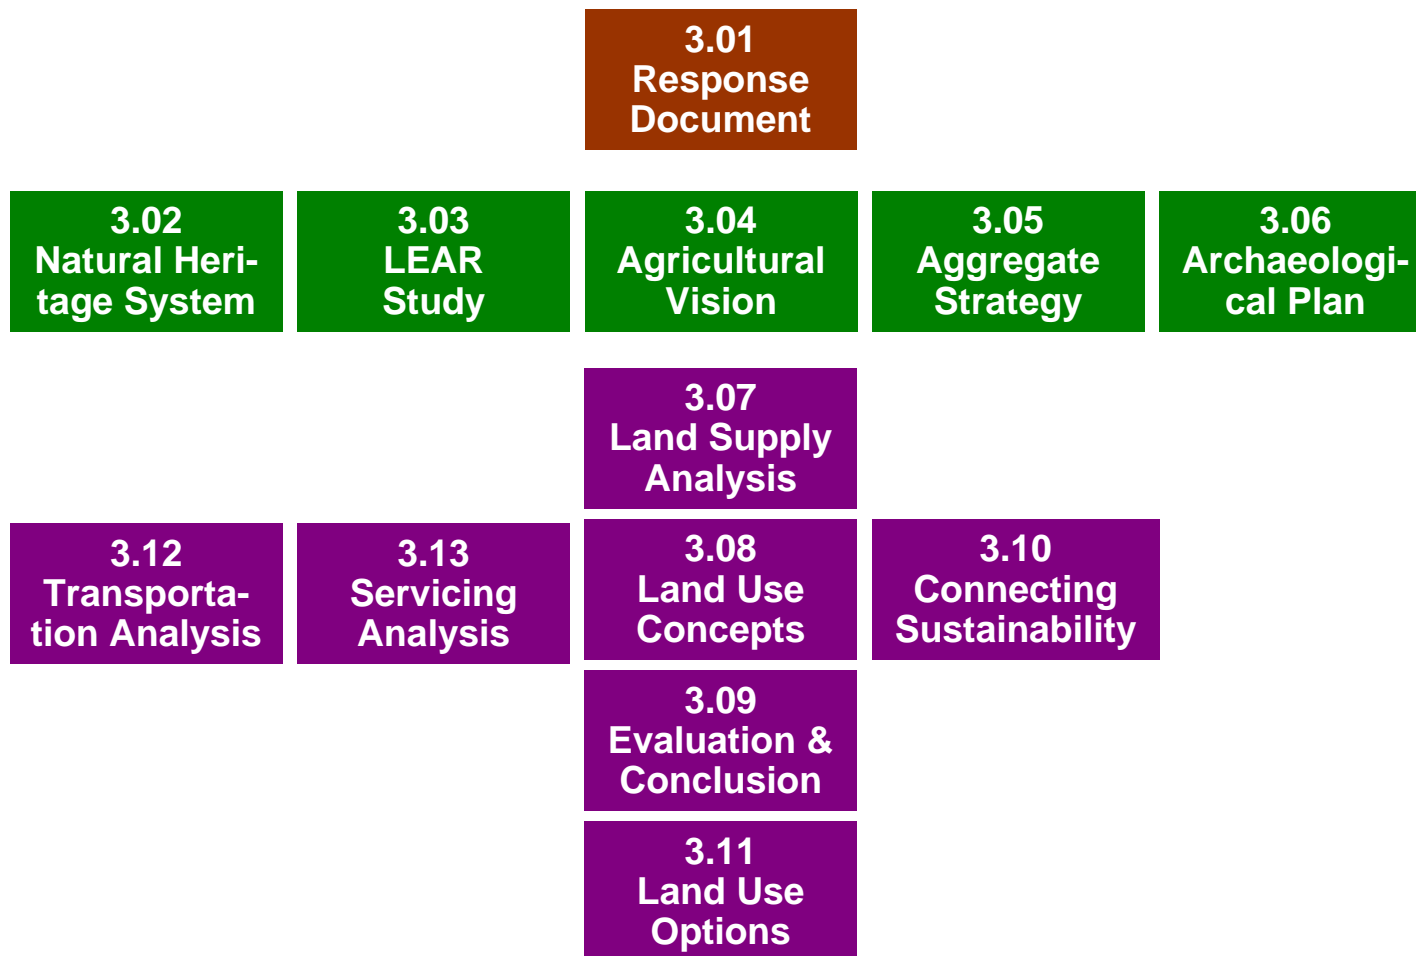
3.01
Response Document

3.02
Natural Heritage System

3.03
LEAR Study

3.04
Agricultural Vision

3.05
Aggregate Strategy

3.06
Archaeological Plan

3.07
Land Supply Analysis

3.12
Transportation Analysis

3.13
Servicing Analysis

3.08
Land Use Concepts

3.10
Connecting Sustainability

3.09
Evaluation & Conclusion

3.11
Land Use Options